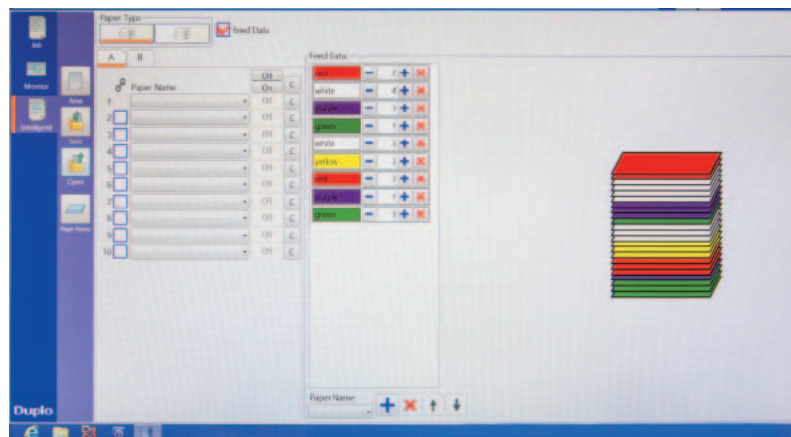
Job
Monitor
Intelligent
New
Save
Open
Paper Name
Duplo

Paper Type
Feed Data

A B

Paper Name
Off
On
1
2
3
4
5
6
7
8
9
10
Off
Off
Off
Off
Off
Off
Off
Off
Off
Off

Feed Data
red 2
white 4
purple 3
green 1
white 3
yellow 2
red 1
purple 1
green 1

Paper Name